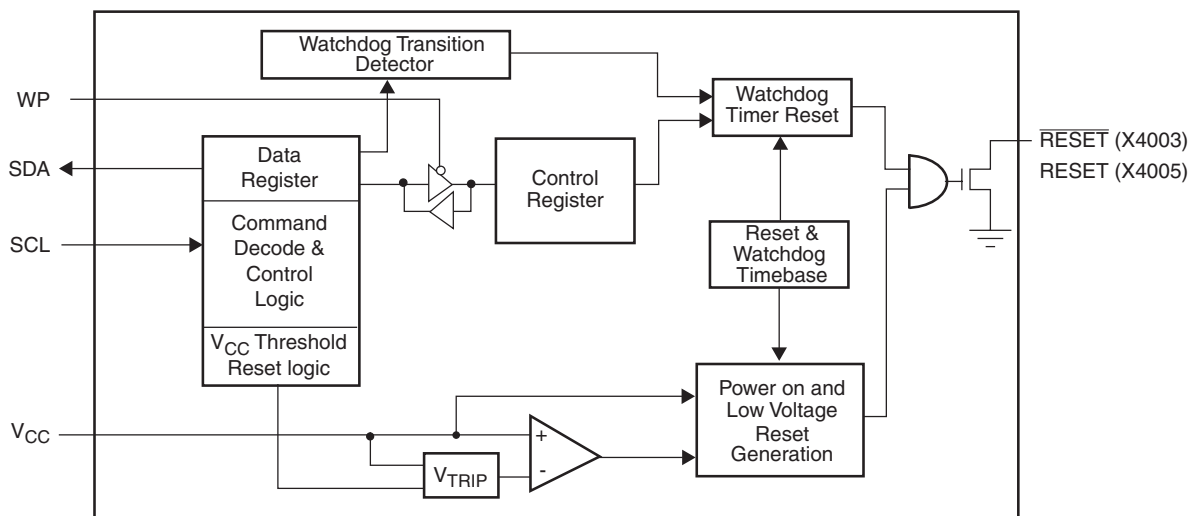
Watchdog Transition Detector

WP

Watchdog Timer Reset

$\overline{\text{RESET}}$ (X4003)
RESET (X4005)

SDA

Data Register

Control Register

Command Decode & Control Logic

SCL

Reset & Watchdog Timebase

$V_{CC}$ Threshold Reset logic

Power on and Low Voltage Reset Generation

$V_{CC}$

+
-

$V_{TRIP}$